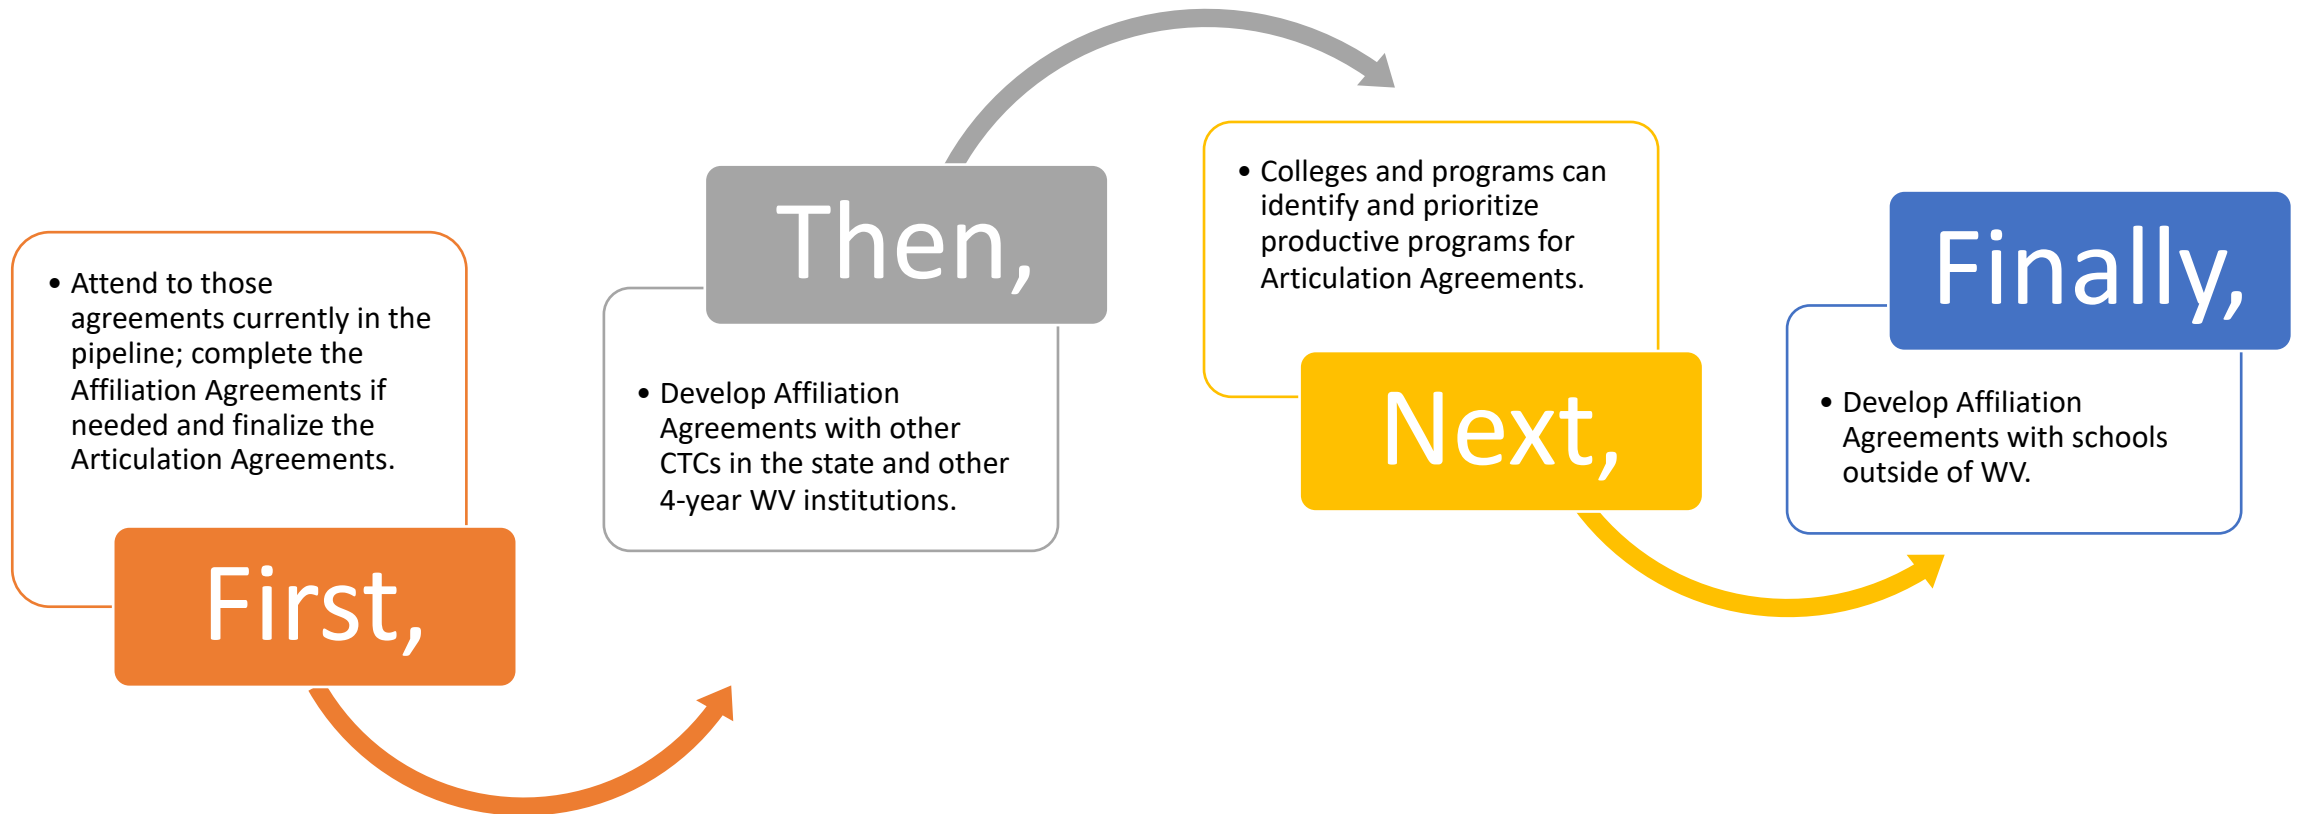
• Attend to those agreements currently in the pipeline; complete the Affiliation Agreements if needed and finalize the Articulation Agreements.

First,

Then,

• Develop Affiliation Agreements with other CTCs in the state and other 4-year WV institutions.

• Colleges and programs can identify and prioritize productive programs for Articulation Agreements.

Next,

Finally,

• Develop Affiliation Agreements with schools outside of WV.